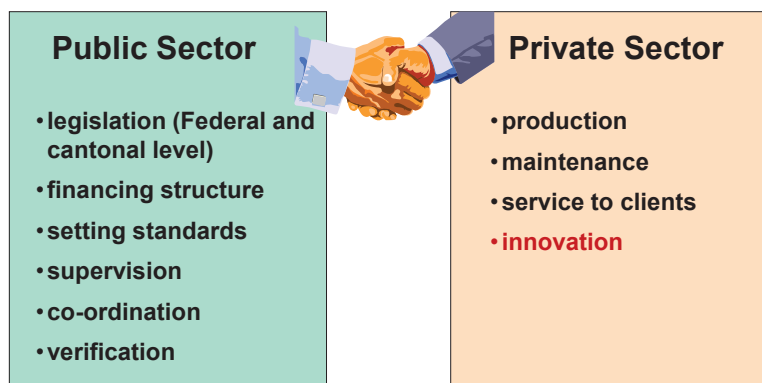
Public Sector

- legislation (Federal and cantonal level)
- financing structure
- setting standards
- supervision
- co-ordination
- verification

Private Sector

- production
- maintenance
- service to clients
- innovation